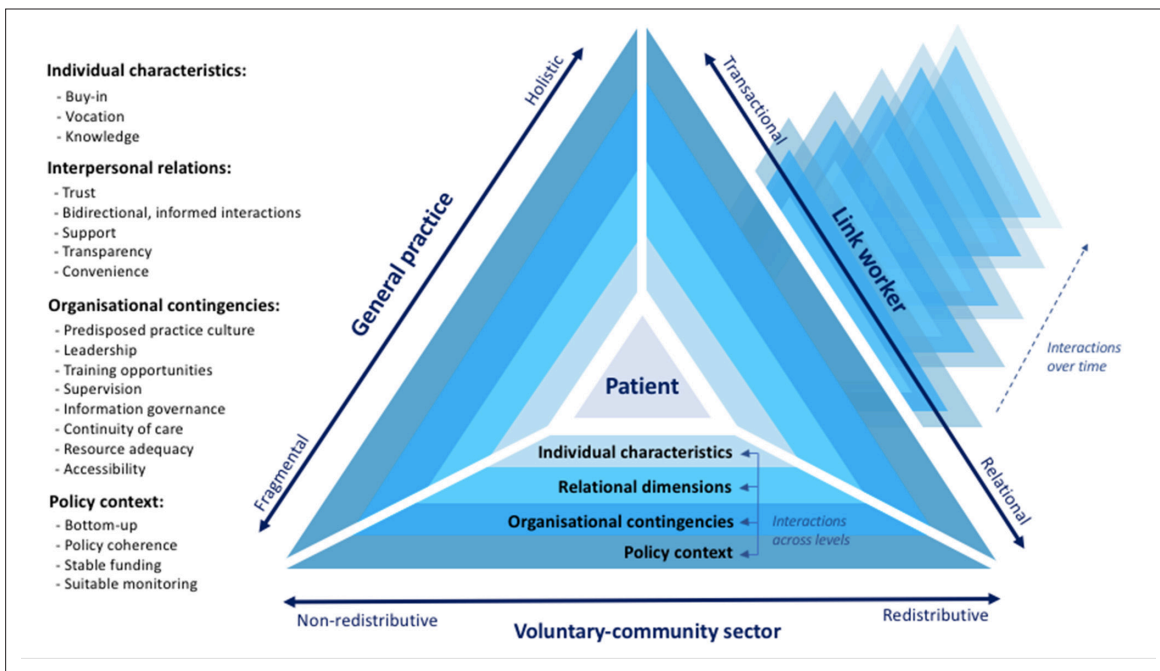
Individual characteristics:
- Buy-in
- Vocation
- Knowledge

Interpersonal relations:
- Trust
- Bidirectional, informed interactions
- Support
- Transparency
- Convenience

Organisational contingencies:
- Predisposed practice culture
- Leadership
- Training opportunities
- Supervision
- Information governance
- Continuity of care
- Resource adequacy
- Accessibility

Policy context:
- Bottom-up
- Policy coherence
- Stable funding
- Suitable monitoring

Holistic

General practice

Fragmental

Transactional

Link worker

Relational

Interactions over time

Patient

Individual characteristics

Relational dimensions

Organisational contingencies

Policy context

Interactions across levels

Non-redistributive

Redistributive

Voluntary-community sector